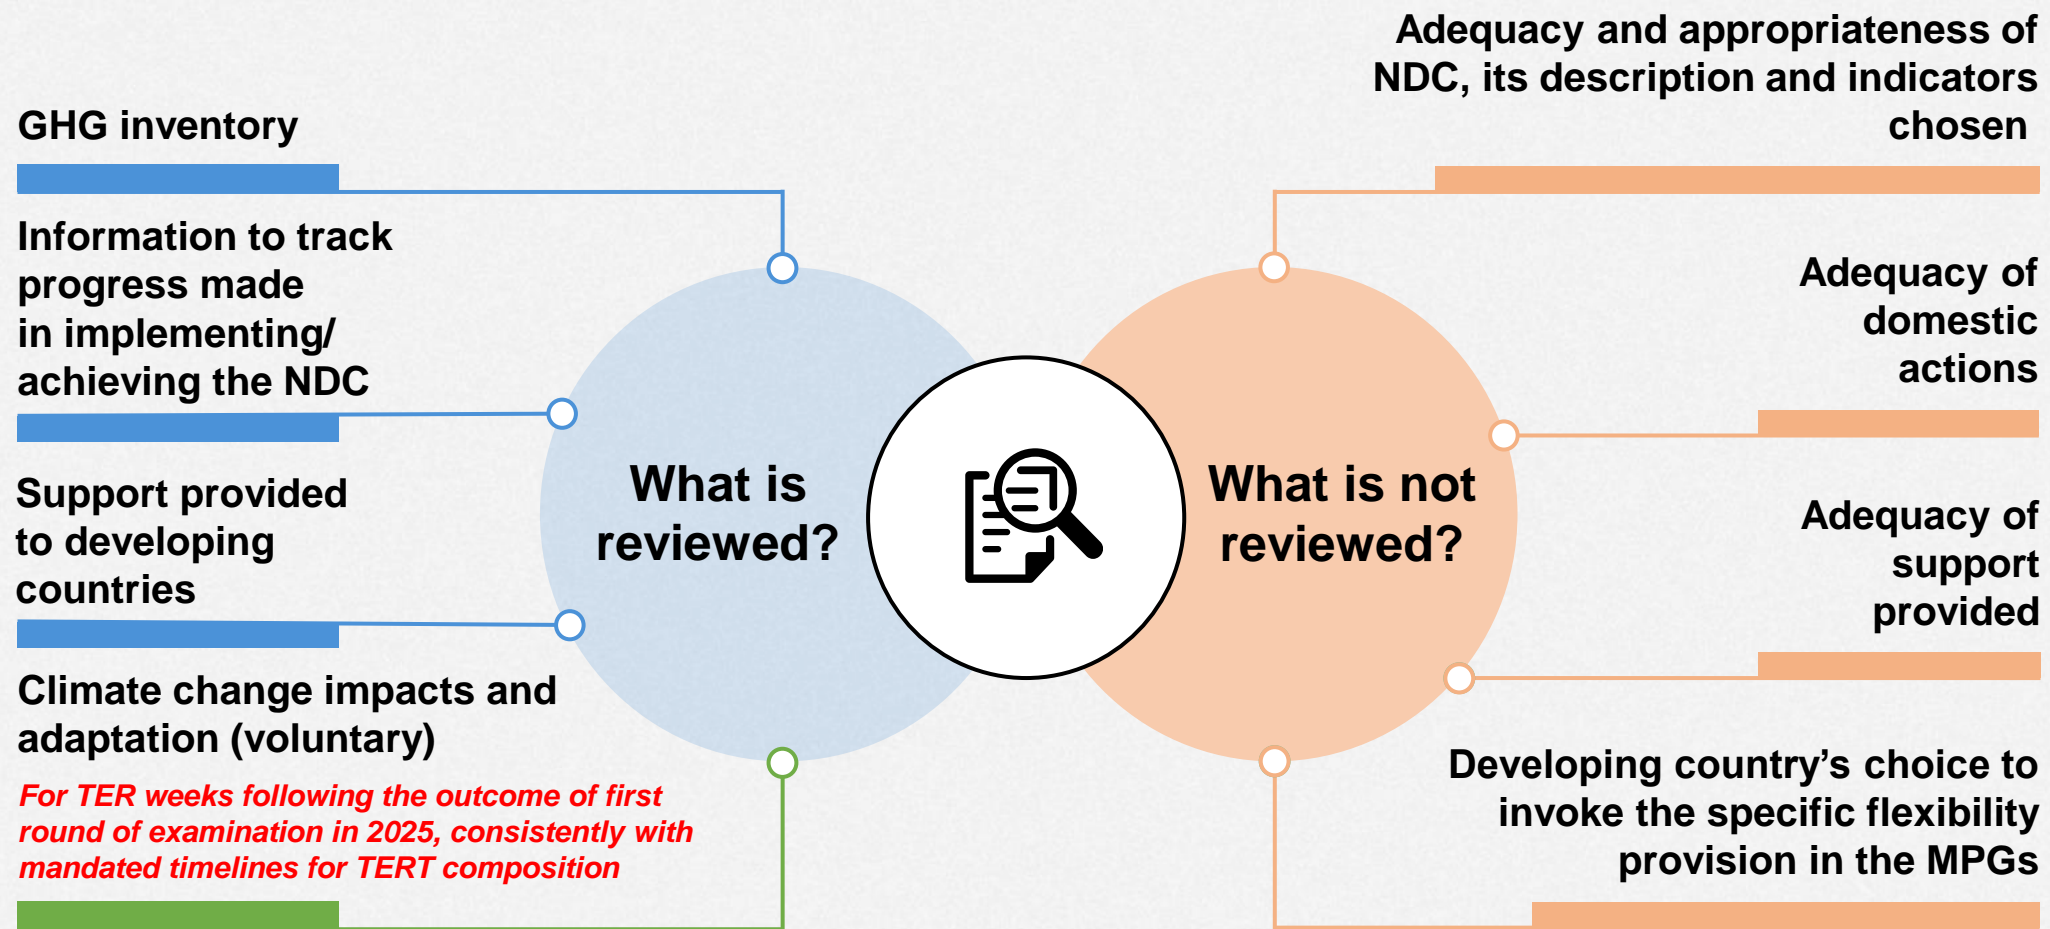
GHG inventory

Information to track progress made in implementing/ achieving the NDC

Support provided to developing countries

Climate change impacts and adaptation (voluntary)

For TER weeks following the outcome of first round of examination in 2025, consistently with mandated timelines for TERT composition

What is reviewed?

What is not reviewed?

Adequacy and appropriateness of NDC, its description and indicators chosen

Adequacy of domestic actions

Adequacy of support provided

Developing country's choice to invoke the specific flexibility provision in the MPGs